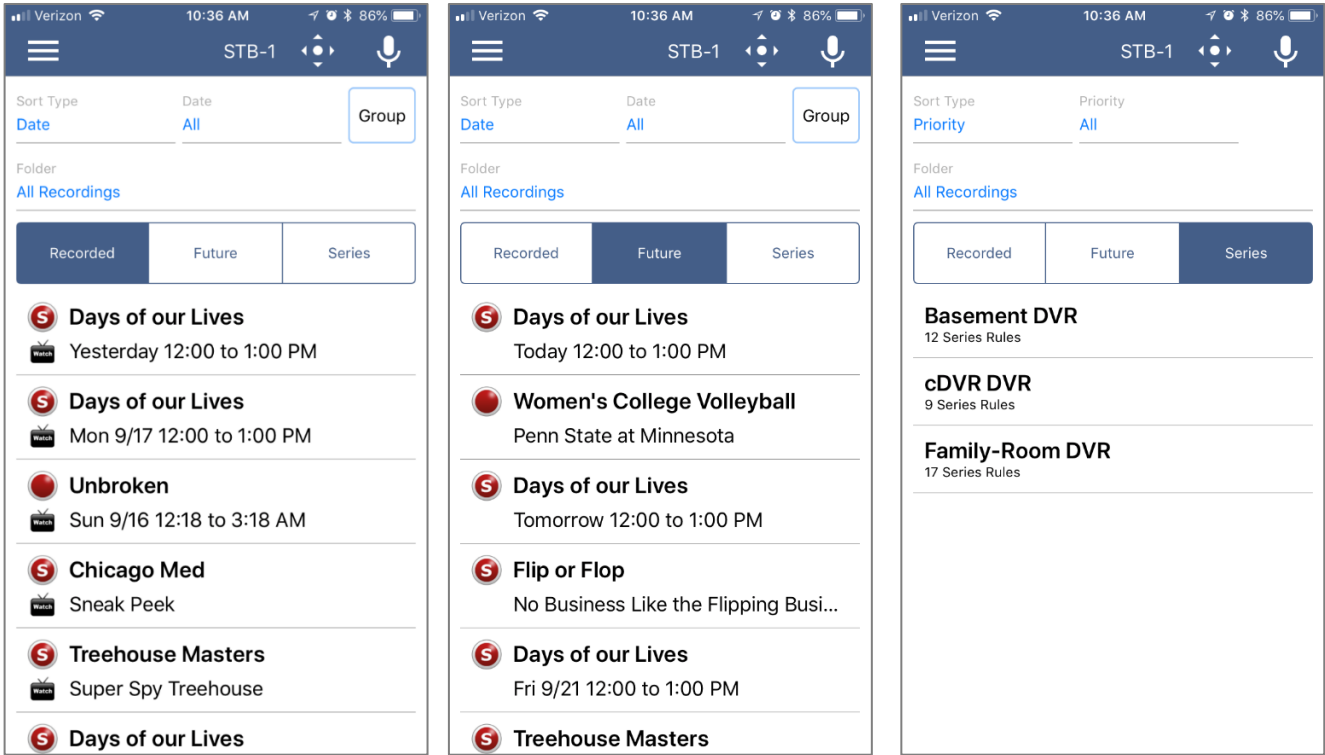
Verizon 10:36 AM 86%

STB-1

Sort Type
Date

Date
All

Group

Folder
All Recordings

Recorded | Future | Series

S Days of our Lives
Watch Yesterday 12:00 to 1:00 PM

S Days of our Lives
Watch Mon 9/17 12:00 to 1:00 PM

Unbroken
Watch Sun 9/16 12:18 to 3:18 AM

S Chicago Med
Watch Sneak Peek

S Treehouse Masters
Watch Super Spy Treehouse

S Days of our Lives

Verizon 10:36 AM 86%

STB-1

Sort Type
Date

Date
All

Group

Folder
All Recordings

Recorded | Future | Series

S Days of our Lives
Today 12:00 to 1:00 PM

Women's College Volleyball
Penn State at Minnesota

S Days of our Lives
Tomorrow 12:00 to 1:00 PM

S Flip or Flop
No Business Like the Flipping Busi...

S Days of our Lives
Fri 9/21 12:00 to 1:00 PM

S Treehouse Masters

Verizon 10:36 AM 86%

STB-1

Sort Type
Priority

Priority
All

Folder
All Recordings

Recorded | Future | Series

Basement DVR
12 Series Rules

cDVR DVR
9 Series Rules

Family-Room DVR
17 Series Rules